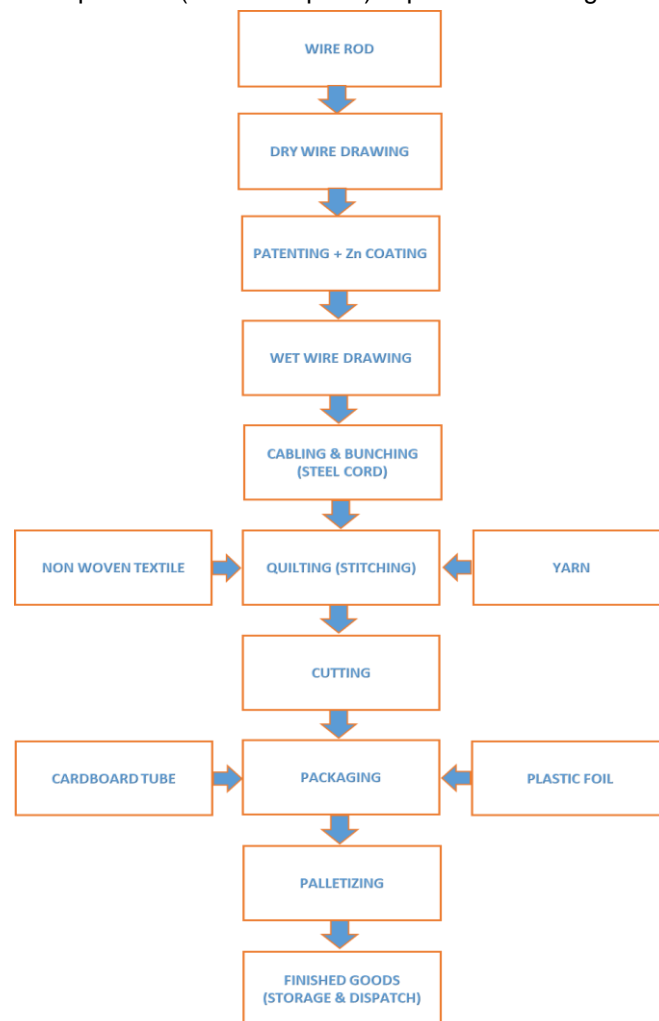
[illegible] process ([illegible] process) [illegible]

WIRE ROD

DRY WIRE DRAWING

PATENTING + Zn COATING

WET WIRE DRAWING

CABLING & BUNCHING (STEEL CORD)

NON WOVEN TEXTILE

QUILTING (STITCHING)

YARN

CUTTING

CARDBOARD TUBE

PACKAGING

PLASTIC FOIL

PALLETIZING

FINISHED GOODS (STORAGE & DISPATCH)